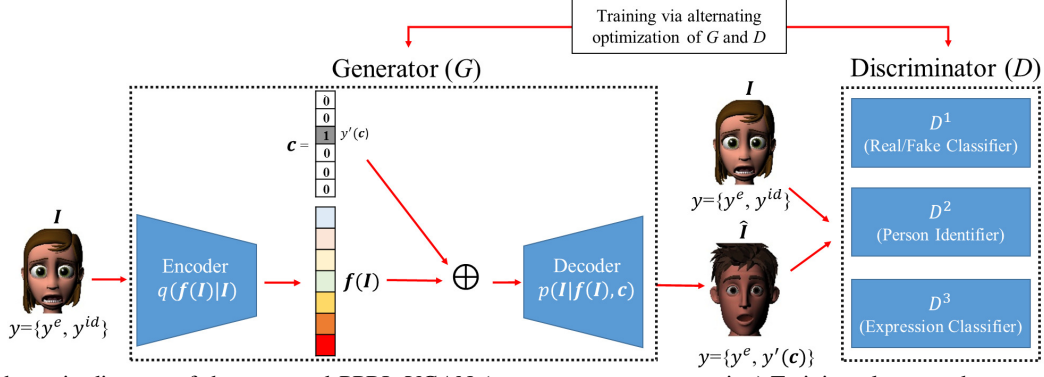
Training via alternating optimization of $G$ and $D$

Generator ($G$)

Discriminator ($D$)

$\boldsymbol{I}$

$y$={$y^e$, $y^{id}$}

$\boldsymbol{c}$ =

| 0 |
|---|
| 0 |
| 1 |
| 0 |
| 0 |
| 0 |

$y'(\boldsymbol{c})$

Encoder
$q(\boldsymbol{f}(\boldsymbol{I})|\boldsymbol{I})$

$\boldsymbol{f}(\boldsymbol{I})$

$\oplus$

Decoder
$p(\boldsymbol{I}|\boldsymbol{f}(\boldsymbol{I}), \boldsymbol{c})$

$\boldsymbol{I}$

$y$={$y^e$, $y^{id}$}

$\hat{\boldsymbol{I}}$

$y$={$y^e$, $y'(\boldsymbol{c})$}

$D^1$
(Real/Fake Classifier)

$D^2$
(Person Identifier)

$D^3$
(Expression Classifier)

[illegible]